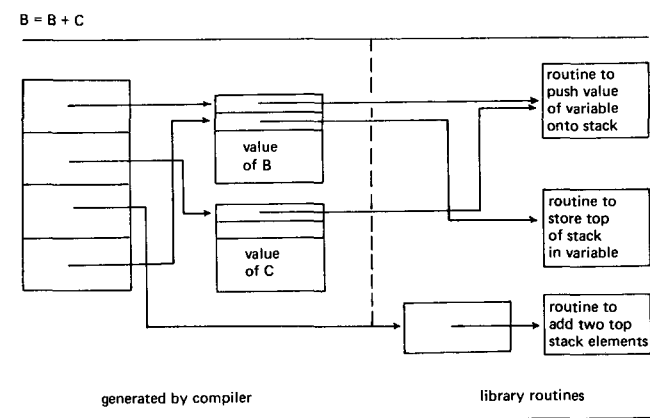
B = B + C

value of B

value of C

routine to push value of variable onto stack

routine to store top of stack in variable

routine to add two top stack elements

generated by compiler

library routines